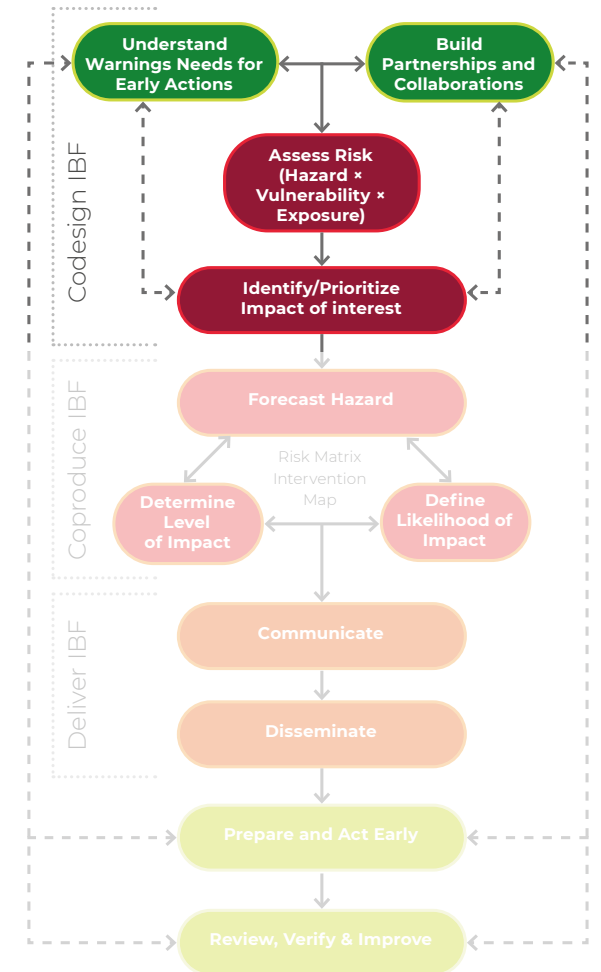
Codesign IBF

Understand Warnings Needs for Early Actions

Build Partnerships and Collaborations

Assess Risk (Hazard × Vulnerability × Exposure)

Identify/Prioritize Impact of interest

Coproduce IBF

Forecast Hazard

Risk Matrix Intervention Map

Determine Level of Impact

Define Likelihood of Impact

Deliver IBF

Communicate

Disseminate

Prepare and Act Early

Review, Verify & Improve